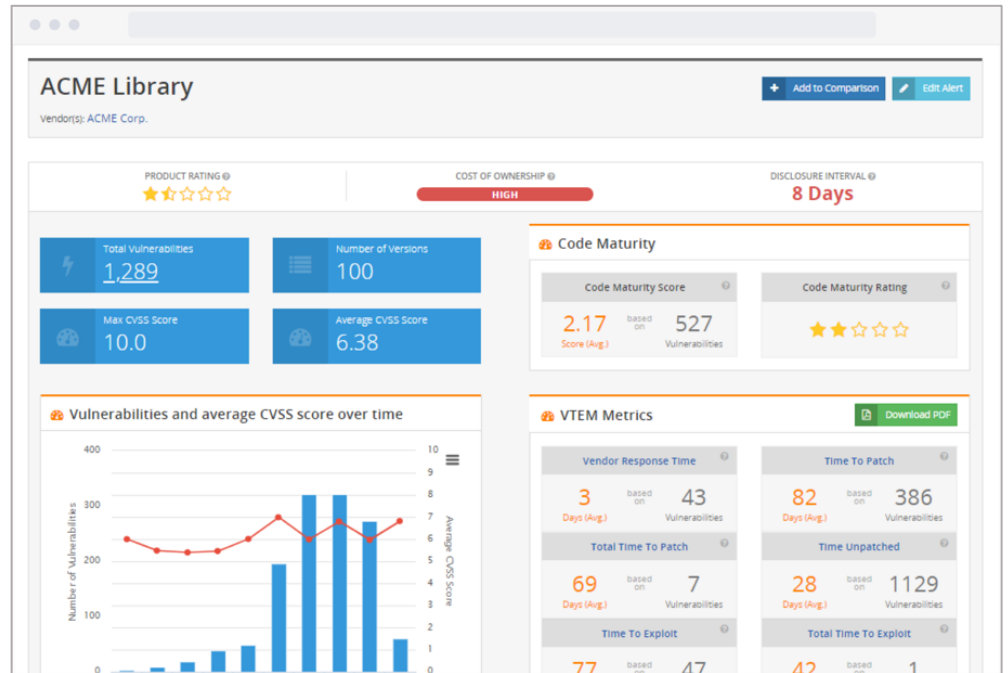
ACME Library

Vendor(s): ACME Corp.

Add to Comparison

Edit Alert

PRODUCT RATING

COST OF OWNERSHIP

HIGH

DISCLOSURE INTERVAL

8 Days

Total Vulnerabilities

1,289

Number of Versions

100

Max CVSS Score

10.0

Average CVSS Score

6.38

Code Maturity

Code Maturity Score

2.17 Score (Avg.) based on 527 Vulnerabilities

Code Maturity Rating

Vulnerabilities and average CVSS score over time

400

300

200

100

0

Number of Vulnerabilities

10 9 8 7 6 5 4 3 2 1 0

Average CVSS Score

VTEM Metrics

Download PDF

Vendor Response Time

3 Days (Avg.) based on 43 Vulnerabilities

Time To Patch

82 Days (Avg.) based on 386 Vulnerabilities

Total Time To Patch

69 Days (Avg.) based on 7 Vulnerabilities

Time Unpatched

28 Days (Avg.) based on 1129 Vulnerabilities

Time To Exploit

77 based on 47

Total Time To Exploit

42 based on 1